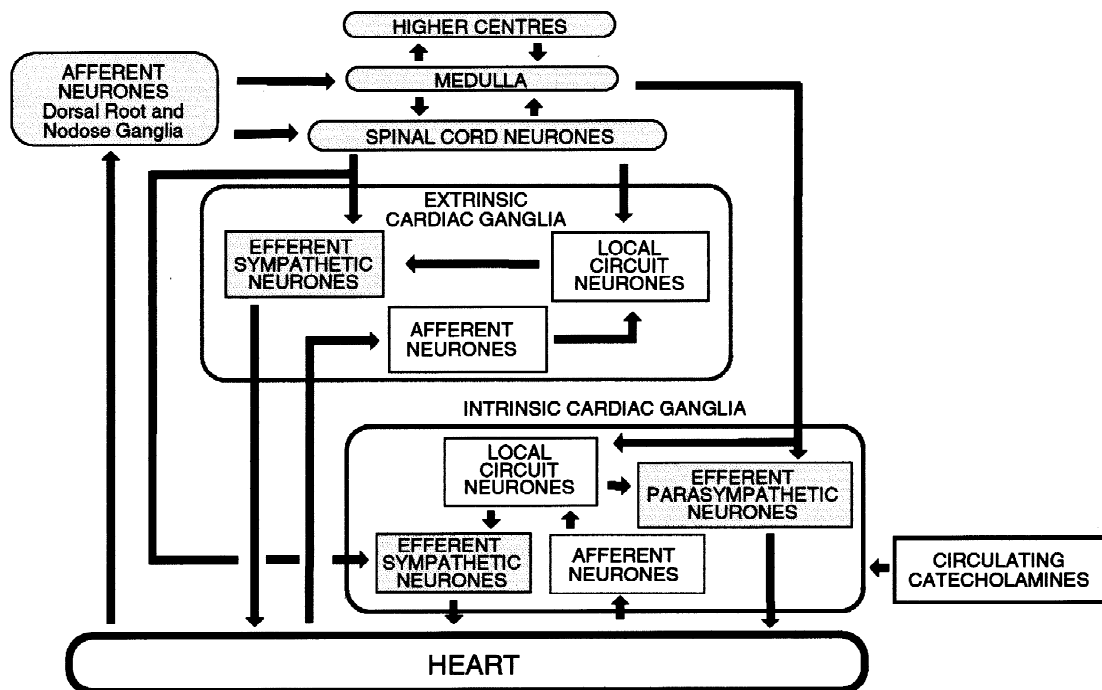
HIGHER CENTRES

AFFERENT NEURONES Dorsal Root and Nodose Ganglia

MEDULLA

SPINAL CORD NEURONES

EXTRINSIC CARDIAC GANGLIA

EFFERENT SYMPATHETIC NEURONES

LOCAL CIRCUIT NEURONES

AFFERENT NEURONES

INTRINSIC CARDIAC GANGLIA

LOCAL CIRCUIT NEURONES

EFFERENT PARASYMPATHETIC NEURONES

EFFERENT SYMPATHETIC NEURONES

AFFERENT NEURONES

CIRCULATING CATECHOLAMINES

HEART